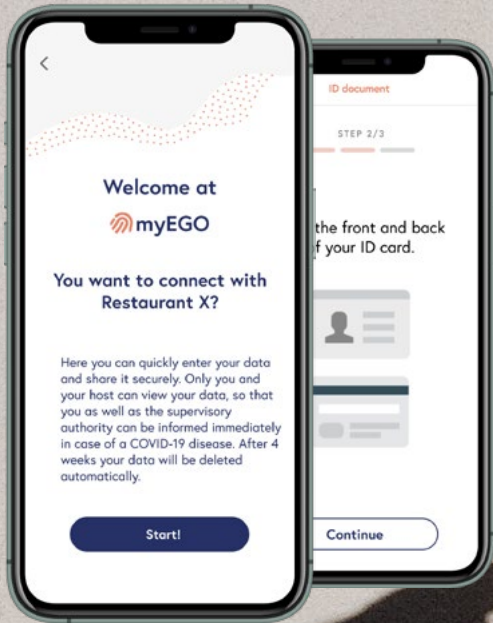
Welcome at

myEGO

You want to connect with Restaurant X?

Here you can quickly enter your data and share it securely. Only you and your host can view your data, so that you as well as the supervisory authority can be informed immediately in case of a COVID-19 disease. After 4 weeks your data will be deleted automatically.

Start!

ID document

STEP 2/3

the front and back f your ID card.

Continue